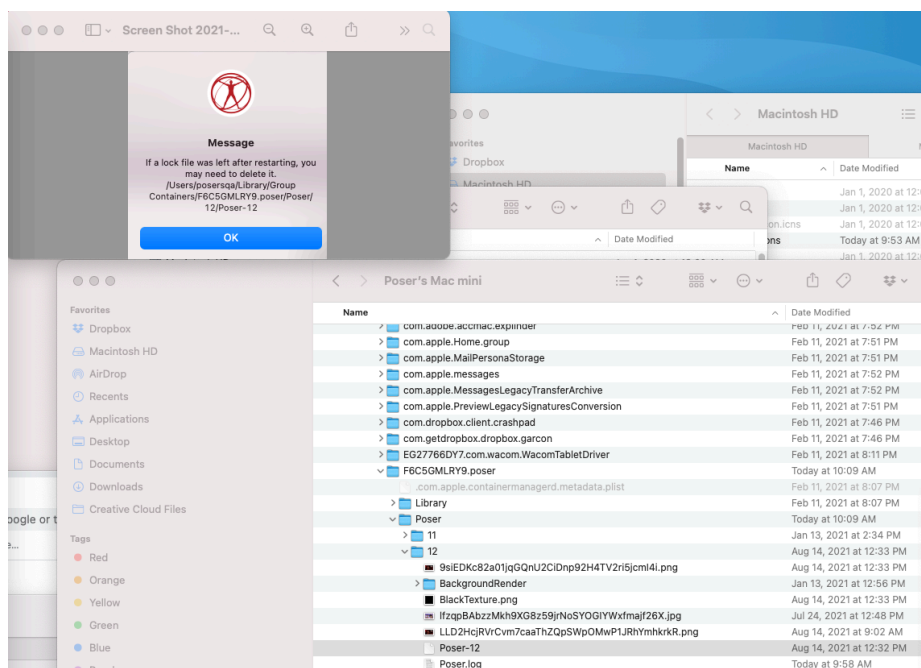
Screen Shot 2021-...

Message

If a lock file was left after restarting, you may need to delete it. /Users/posersqa/Library/Group Containers/F6C5GMLRY9.poser/Poser/12/Poser-12

OK

Macintosh HD

Favorites

Dropbox

Macintosh HD

Macintosh HD

Name

Date Modified

Jan 1, 2020 at 12:

Jan 1, 2020 at 12:

on.icns

Jan 1, 2020 at 12:

ons

Today at 9:53 AM

Jan 1, 2020 at 12:

Date Modified

Poser's Mac mini

Favorites

Dropbox

Macintosh HD

AirDrop

Recents

Applications

Desktop

Documents

Downloads

Creative Cloud Files

oogle or t

e...

Tags

Red

Orange

Yellow

Green

Blue

| Name | Date Modified |
|---|---|
| com.adobe.accmac.explinder | Feb 11, 2021 at 7:52 PM |
| com.apple.Home.group | Feb 11, 2021 at 7:51 PM |
| com.apple.MailPersonaStorage | Feb 11, 2021 at 7:51 PM |
| com.apple.messages | Feb 11, 2021 at 7:52 PM |
| com.apple.MessagesLegacyTransferArchive | Feb 11, 2021 at 7:52 PM |
| com.apple.PreviewLegacySignaturesConversion | Feb 11, 2021 at 7:51 PM |
| com.dropbox.client.crashpad | Feb 11, 2021 at 7:46 PM |
| com.getdropbox.dropbox.garcon | Feb 11, 2021 at 7:46 PM |
| EG27766DY7.com.wacom.WacomTabletDriver | Feb 11, 2021 at 7:52 PM |
| F6C5GMLRY9.poser | Today at 10:09 AM |
| .com.apple.containermanagerd.metadata.plist | Feb 11, 2021 at 8:07 PM |
| Library | Feb 11, 2021 at 8:07 PM |
| Poser | Today at 10:09 AM |
| 11 | Jan 13, 2021 at 2:34 PM |
| 12 | Aug 14, 2021 at 12:33 PM |
| 9siEDKc82a01jqGQnU2CiDnp92H4TV2ri5jcml4i.png | Aug 14, 2021 at 12:33 PM |
| BackgroundRender | Jan 13, 2021 at 12:56 PM |
| BlackTexture.png | Aug 14, 2021 at 12:33 PM |
| lfzqpBAbzzMkh9XG8z59jrNoSYOGIYWxfmajf26X.jpg | Jul 24, 2021 at 12:48 PM |
| LLD2HcjRVrCvm7caaThZQpSWpOMwP1JRhYmhkrkR.png | Aug 14, 2021 at 9:02 AM |
| Poser-12 | Aug 14, 2021 at 12:32 PM |
| Poser.log | Today at 9:58 AM |